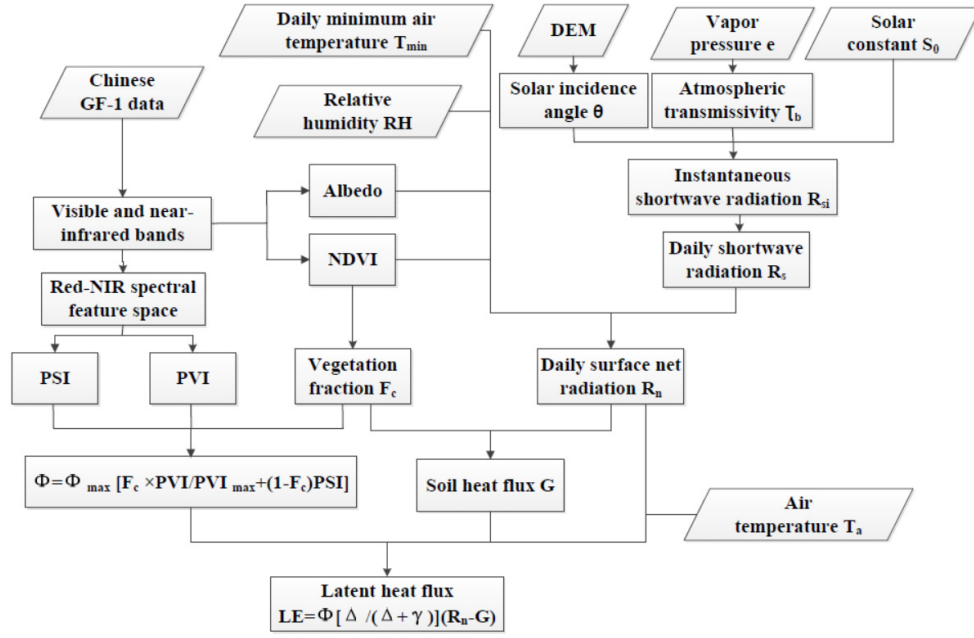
Daily minimum air temperature $T_{min}$

DEM

Vapor pressure e

Solar constant $S_0$

Chinese GF-1 data

Relative humidity RH

Solar incidence angle θ

Atmospheric transmissivity $\tau_b$

Instantaneous shortwave radiation $R_{si}$

Albedo

Visible and near-infrared bands

NDVI

Daily shortwave radiation $R_s$

Red-NIR spectral feature space

PSI

PVI

Vegetation fraction $F_c$

Daily surface net radiation $R_n$

$\Phi=\Phi_{max}[F_c \times PVI/PVI_{max}+(1-F_c)PSI]$

Soil heat flux G

Air temperature $T_a$

Latent heat flux
$LE=\Phi[\Delta/(\Delta+\gamma)](R_n-G)$